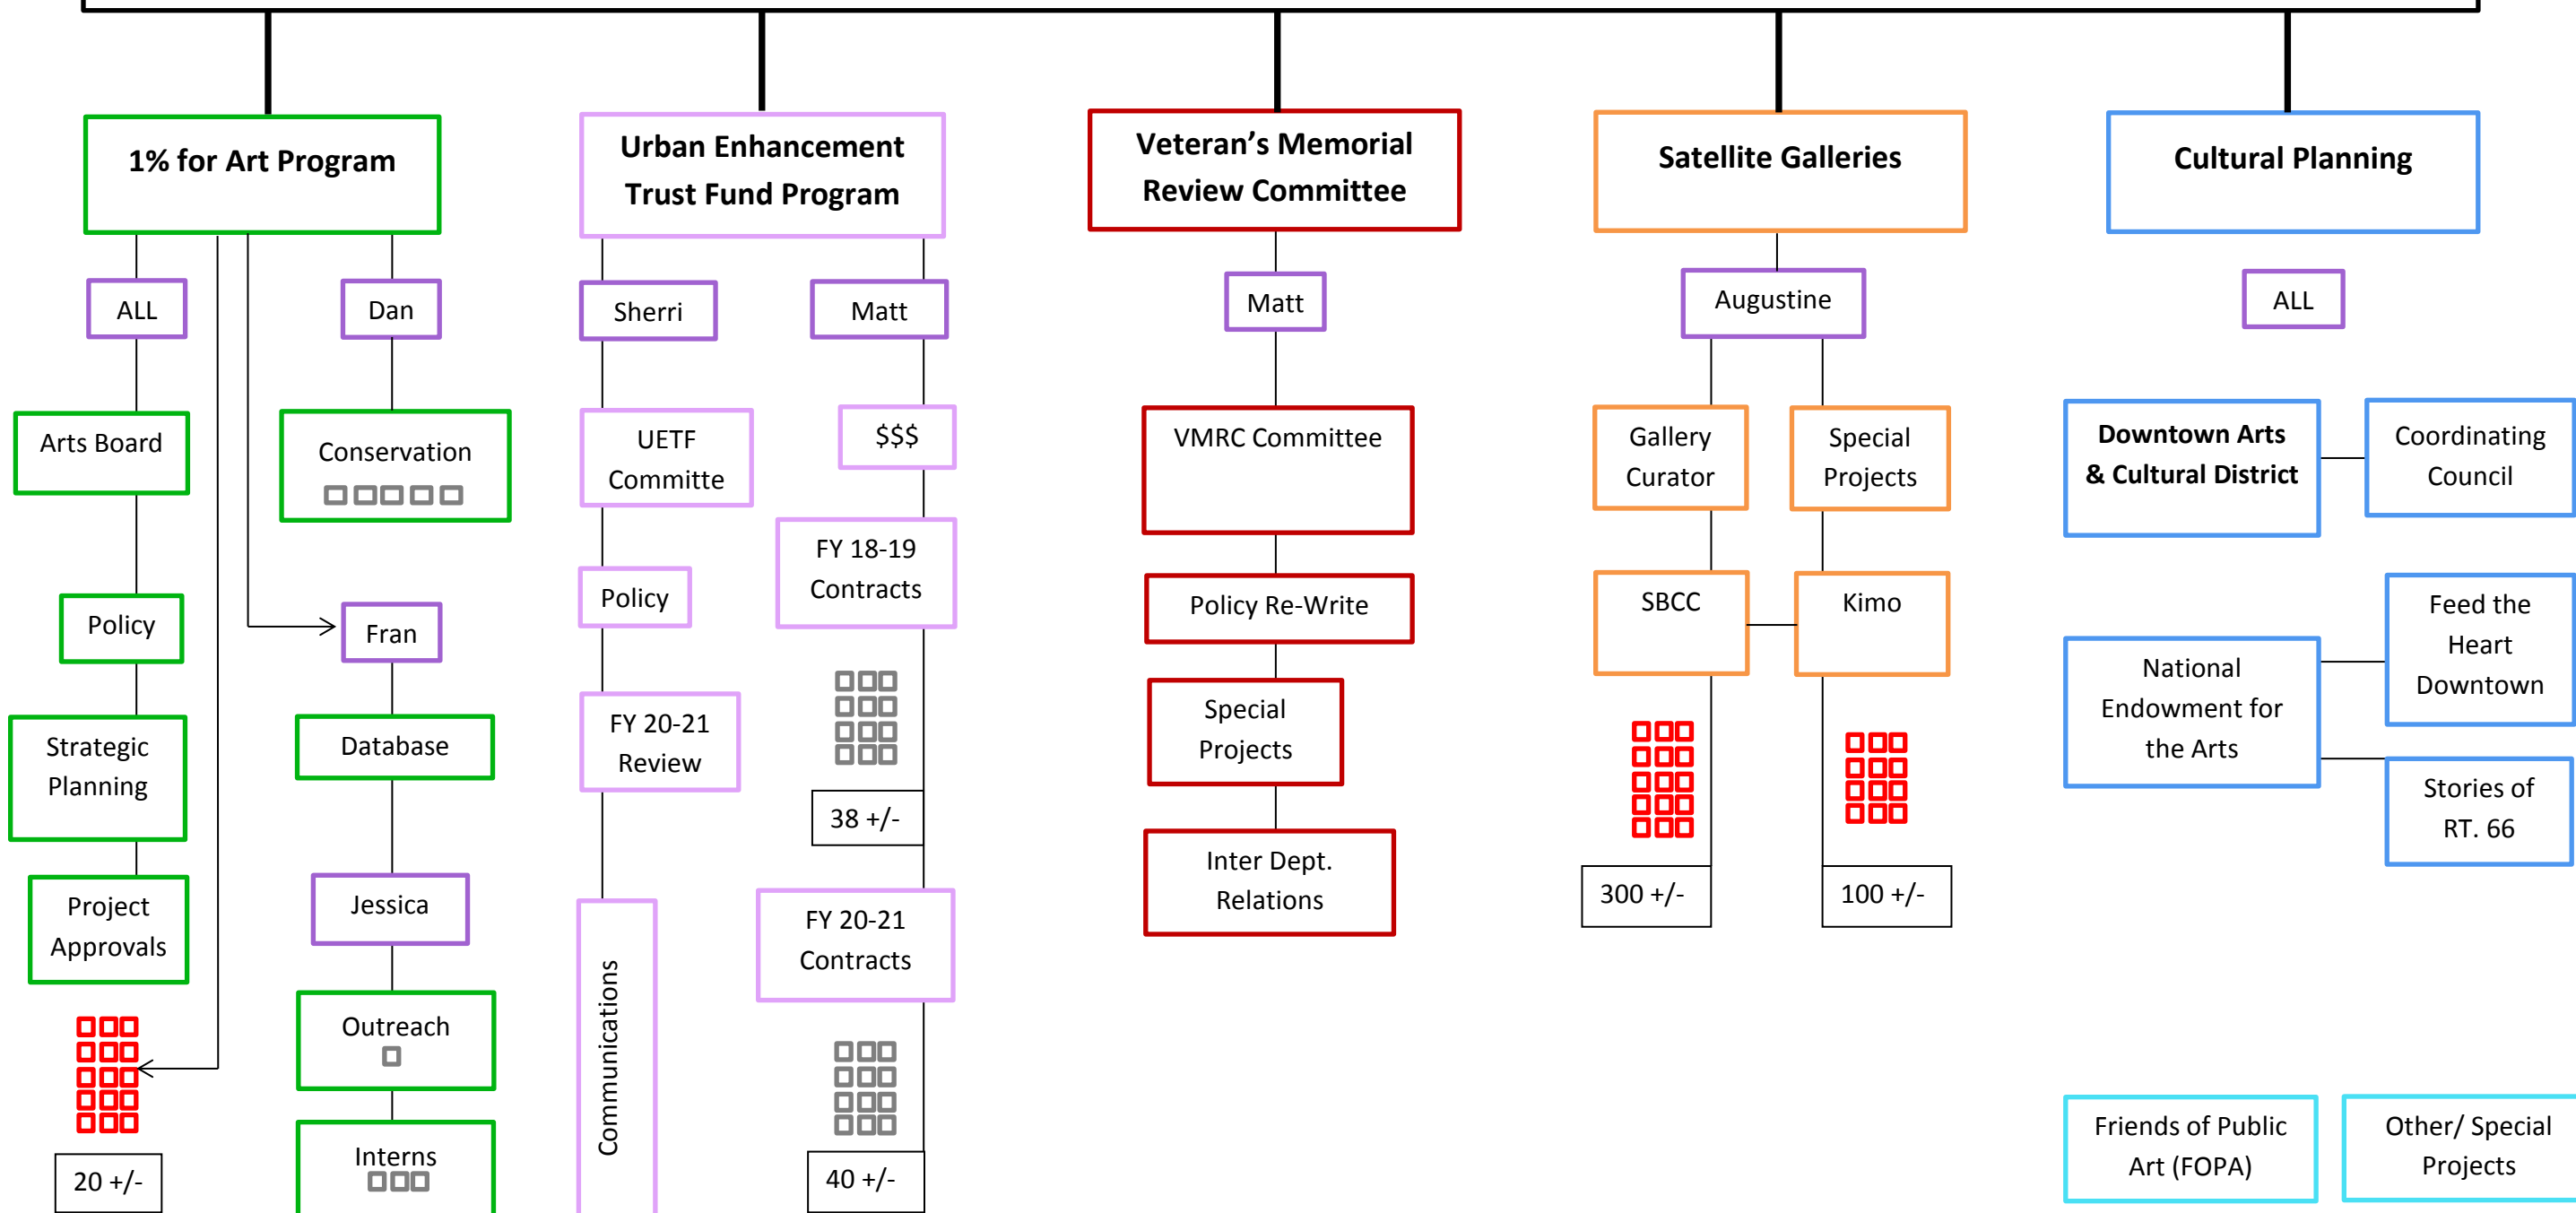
1% for Art Program

ALL

Arts Board

Policy

Strategic Planning

Project Approvals

20 +/-

Dan

Conservation

Fran

Database

Jessica

Outreach

Interns

Urban Enhancement Trust Fund Program

Sherri

UETF Committe

Policy

FY 20-21 Review

Communications

Matt

$$$

FY 18-19 Contracts

38 +/-

FY 20-21 Contracts

40 +/-

Veteran's Memorial Review Committee

Matt

VMRC Committee

Policy Re-Write

Special Projects

Inter Dept. Relations

Satellite Galleries

Augustine

Gallery Curator

Special Projects

SBCC

Kimo

300 +/-

100 +/-

Cultural Planning

ALL

Downtown Arts & Cultural District

Coordinating Council

National Endowment for the Arts

Feed the Heart Downtown

Stories of RT. 66

Friends of Public Art (FOPA)

Other/ Special Projects